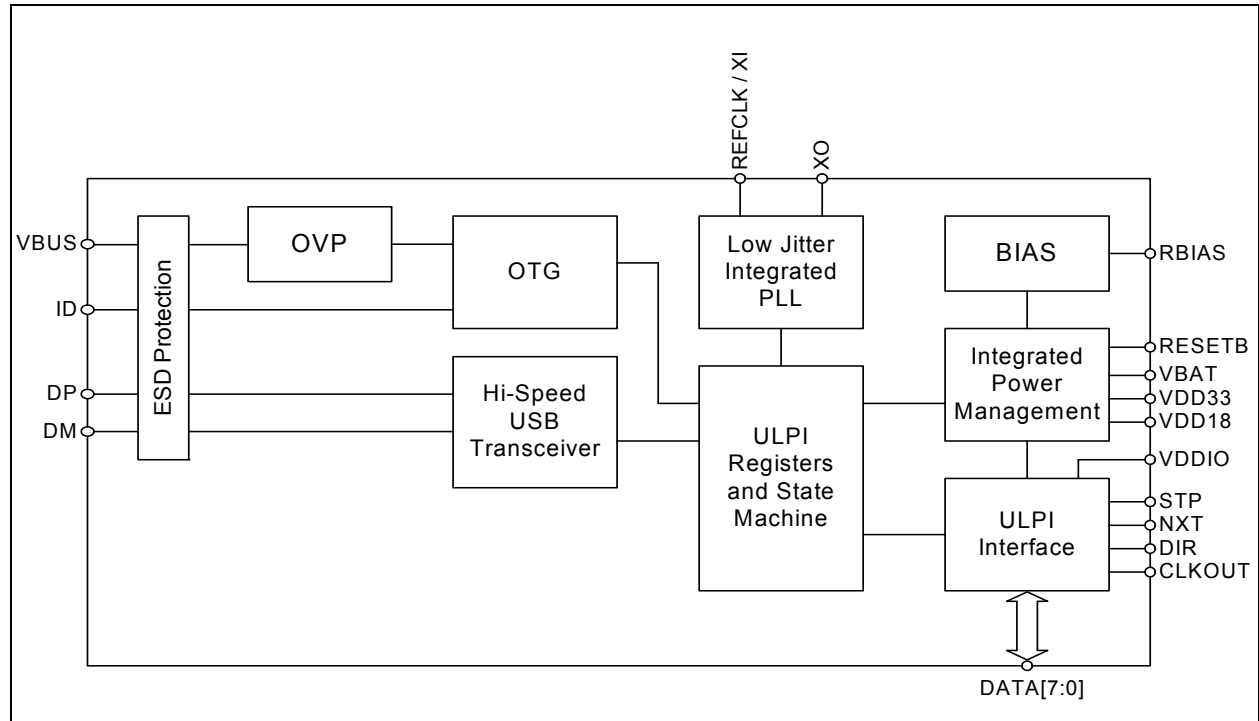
REFCLK / XI
XO

VBUS
ID
DP
DM

ESD Protection

OVP

OTG

Low Jitter Integrated PLL

BIAS

RBIAS

Hi-Speed USB Transceiver

ULPI Registers and State Machine

Integrated Power Management

RESETB
VBAT
VDD33
VDD18
VDDIO

ULPI Interface

STP
NXT
DIR
CLKOUT

DATA[7:0]